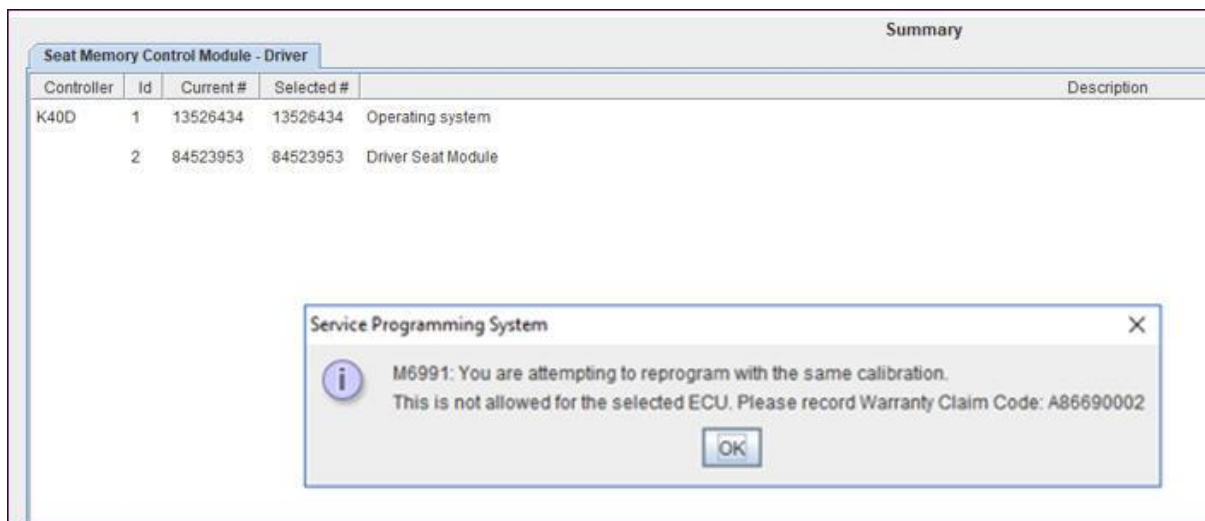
Summary

Seat Memory Control Module - Driver

| Controller | Id | Current # | Selected # | Description |
|---|---|---|---|---|
| K40D | 1 | 13526434 | 13526434 | Operating system |
| | 2 | 84523953 | 84523953 | Driver Seat Module |

Service Programming System

M6991: You are attempting to reprogram with the same calibration.
This is not allowed for the selected ECU. Please record Warranty Claim Code: A86690002

OK